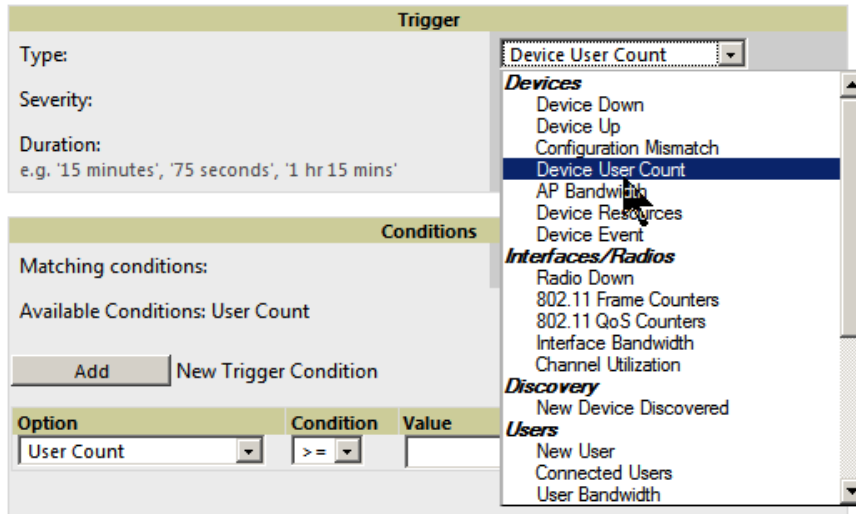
Trigger

Type:

Severity:

Duration:
e.g. '15 minutes', '75 seconds', '1 hr 15 mins'

Device User Count

Devices
Device Down
Device Up
Configuration Mismatch
Device User Count
AP Bandwidth
Device Resources
Device Event
Interfaces/Radios
Radio Down
802.11 Frame Counters
802.11 QoS Counters
Interface Bandwidth
Channel Utilization
Discovery
New Device Discovered
Users
New User
Connected Users
User Bandwidth

Conditions

Matching conditions:

Available Conditions: User Count

Add New Trigger Condition

| Option | Condition | Value |
|---|---|---|
| User Count | >= | |